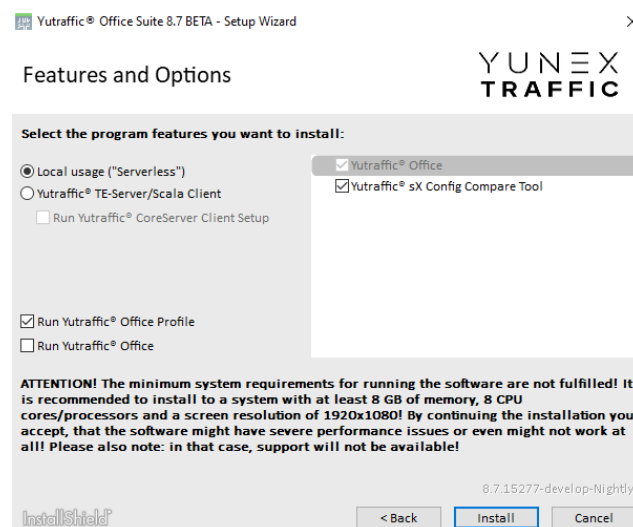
Yutraffic® Office Suite 8.7 BETA - Setup Wizard

Features and Options

YUNEX TRAFFIC

Select the program features you want to install:

Local usage ("Serverless")
Yutraffic® TE-Server/Scala Client
Run Yutraffic® CoreServer Client Setup

Yutraffic® Office
Yutraffic® sX Config Compare Tool

Run Yutraffic® Office Profile
Run Yutraffic® Office

ATTENTION! The minimum system requirements for running the software are not fulfilled! It is recommended to install to a system with at least 8 GB of memory, 8 CPU cores/processors and a screen resolution of 1920x1080! By continuing the installation you accept, that the software might have severe performance issues or even might not work at all! Please also note: in that case, support will not be available!

8.7.15277-develop-Nightly

InstallShield

< Back
Install
Cancel